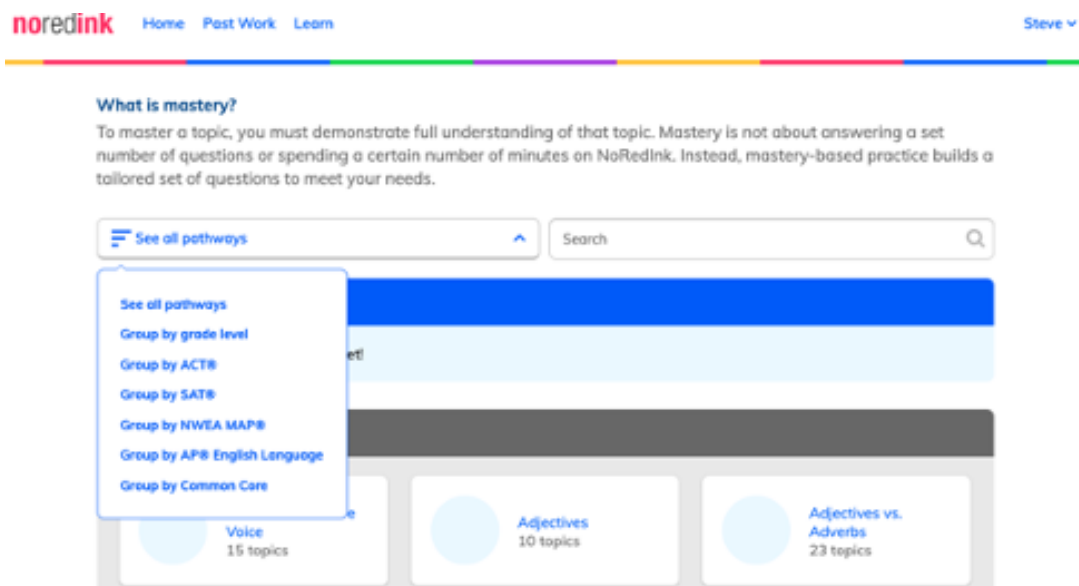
noredink Home Past Work Learn Steve

What is mastery?

To master a topic, you must demonstrate full understanding of that topic. Mastery is not about answering a set number of questions or spending a certain number of minutes on NoRedInk. Instead, mastery-based practice builds a tailored set of questions to meet your needs.

See all pathways

Search

See all pathways
Group by grade level
Group by ACT®
Group by SAT®
Group by NWEA MAP®
Group by AP® English Language
Group by Common Core

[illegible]et!

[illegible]e Voice
15 topics

Adjectives
10 topics

Adjectives vs. Adverbs
23 topics